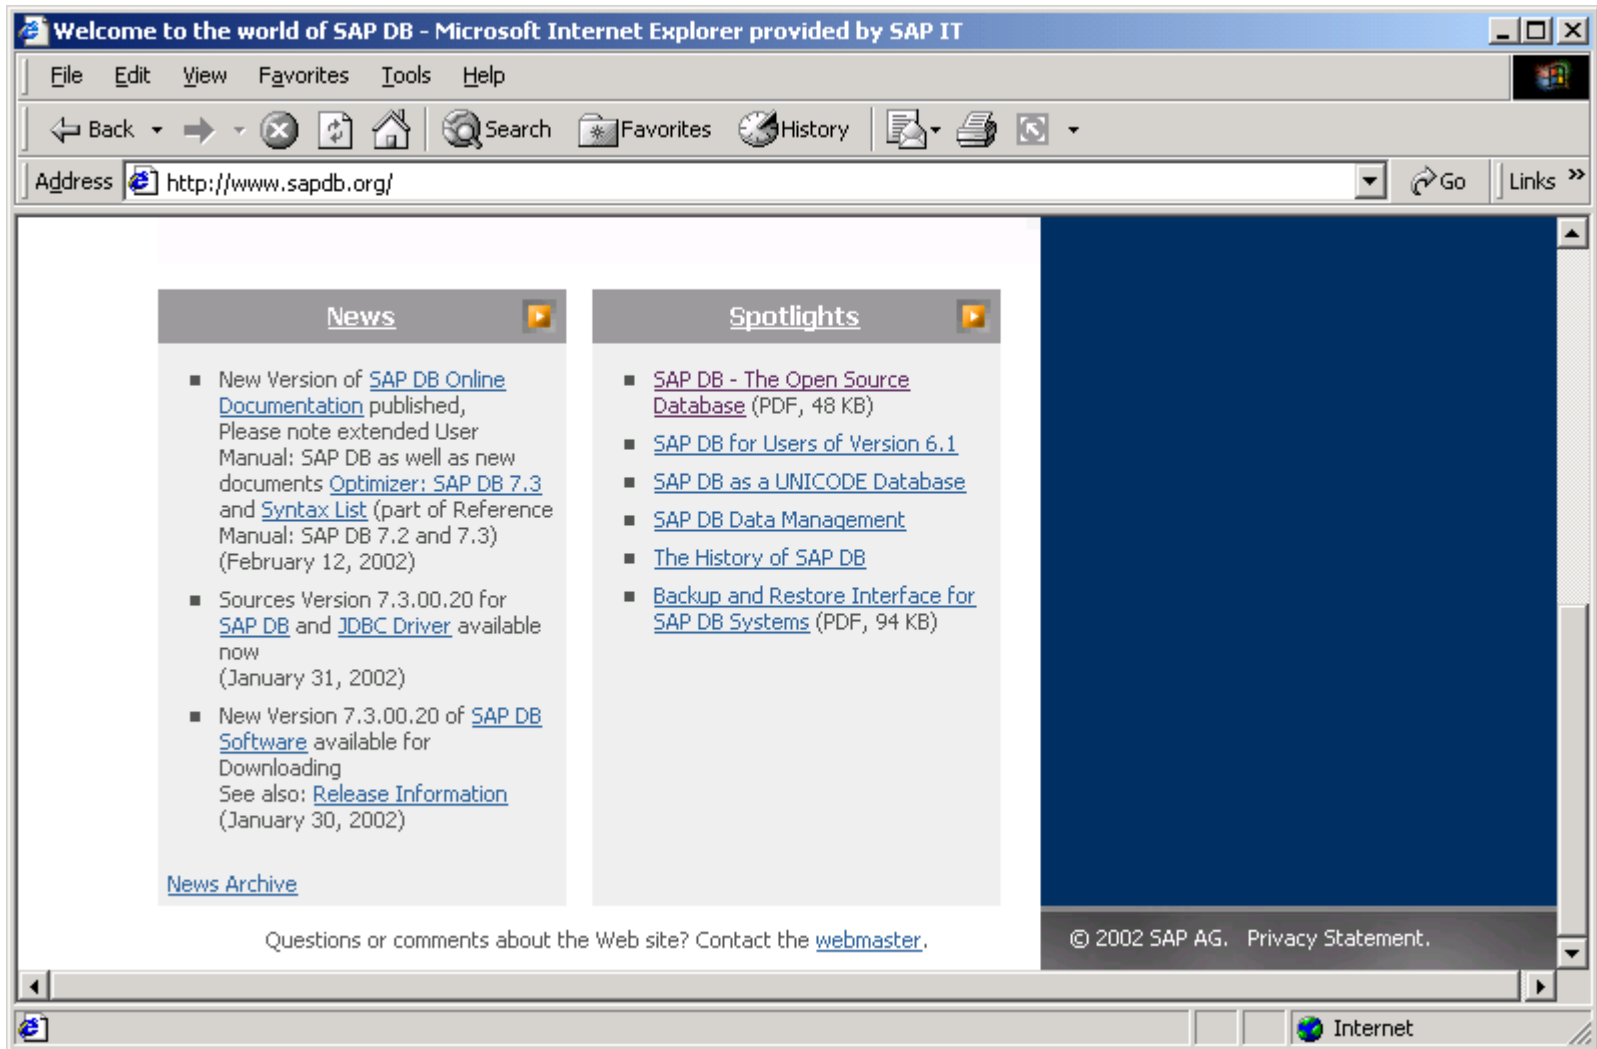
Welcome to the world of SAP DB - Microsoft Internet Explorer provided by SAP IT

File Edit View Favorites Tools Help

Back Search Favorites History

Address http://www.sapdb.org/ Go Links »

News

- New Version of SAP DB Online Documentation published, Please note extended User Manual: SAP DB as well as new documents Optimizer: SAP DB 7.3 and Syntax List (part of Reference Manual: SAP DB 7.2 and 7.3) (February 12, 2002)
- Sources Version 7.3.00.20 for SAP DB and JDBC Driver available now (January 31, 2002)
- New Version 7.3.00.20 of SAP DB Software available for Downloading See also: Release Information (January 30, 2002)

News Archive

Spotlights

- SAP DB - The Open Source Database (PDF, 48 KB)
- SAP DB for Users of Version 6.1
- SAP DB as a UNICODE Database
- SAP DB Data Management
- The History of SAP DB
- Backup and Restore Interface for SAP DB Systems (PDF, 94 KB)

Questions or comments about the Web site? Contact the webmaster.

© 2002 SAP AG. Privacy Statement.

Internet